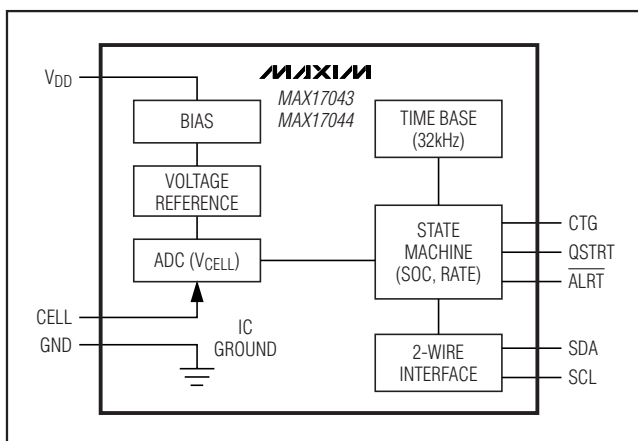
$V_{DD}$

MAXIM
MAX17043
MAX17044

BIAS

TIME BASE (32kHz)

VOLTAGE REFERENCE

STATE MACHINE (SOC, RATE)

CTG

QSTRT

$\overline{ALRT}$

ADC ($V_{CELL}$)

CELL

GND

IC GROUND

2-WIRE INTERFACE

SDA

SCL